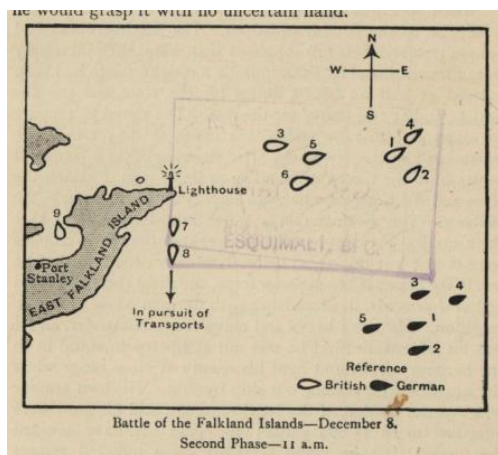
he would grasp it with no uncertain hand.

N
W
E
S

3
5
6
4
1
2
Lighthouse
9
EAST FALKLAND ISLAND
Port Stanley
7
8
In pursuit of Transports
ESQUIMALT, B. C.
3
4
5
1
2
Reference
British German

Battle of the Falkland Islands—December 8.
Second Phase—11 a.m.